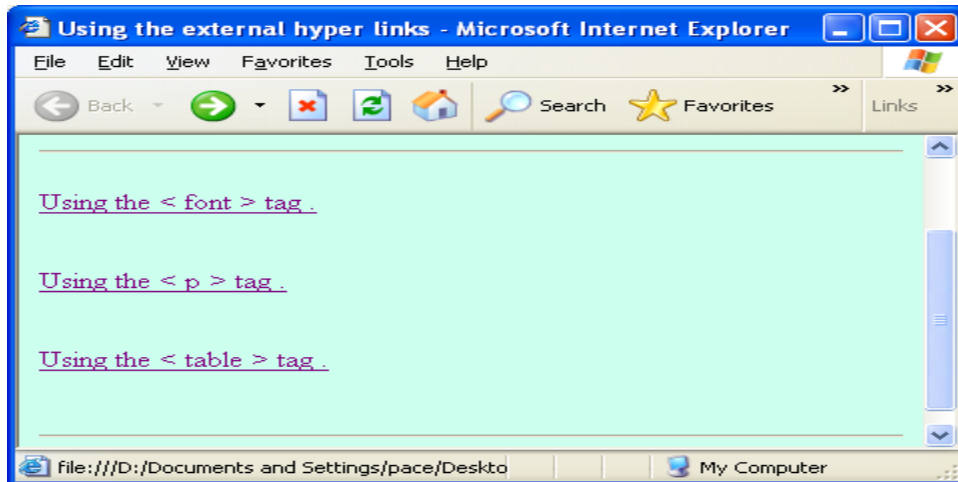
Using the external hyper links - Microsoft Internet Explorer

File Edit View Favorites Tools Help

Back Search Favorites » Links »

Using the < font > tag .

Using the < p > tag .

Using the < table > tag .

file:///D:/Documents and Settings/pace/Deskto My Computer